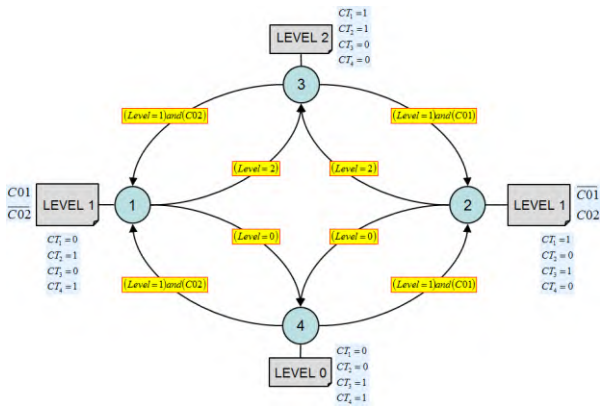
LEVEL 2

$CT_1 = 1$
$CT_2 = 1$
$CT_3 = 0$
$CT_4 = 0$

3

$(Level = 1) and (C02)$

$(Level = 1) and (C01)$

$(Level = 2)$

$(Level = 2)$

$C01$
$\overline{C02}$

LEVEL 1

1

$CT_1 = 0$
$CT_2 = 1$
$CT_3 = 0$
$CT_4 = 1$

2

LEVEL 1

$\overline{C01}$
$C02$

$CT_1 = 1$
$CT_2 = 0$
$CT_3 = 1$
$CT_4 = 0$

$(Level = 0)$

$(Level = 0)$

$(Level = 1) and (C02)$

$(Level = 1) and (C01)$

4

LEVEL 0

$CT_1 = 0$
$CT_2 = 0$
$CT_3 = 1$
$CT_4 = 1$